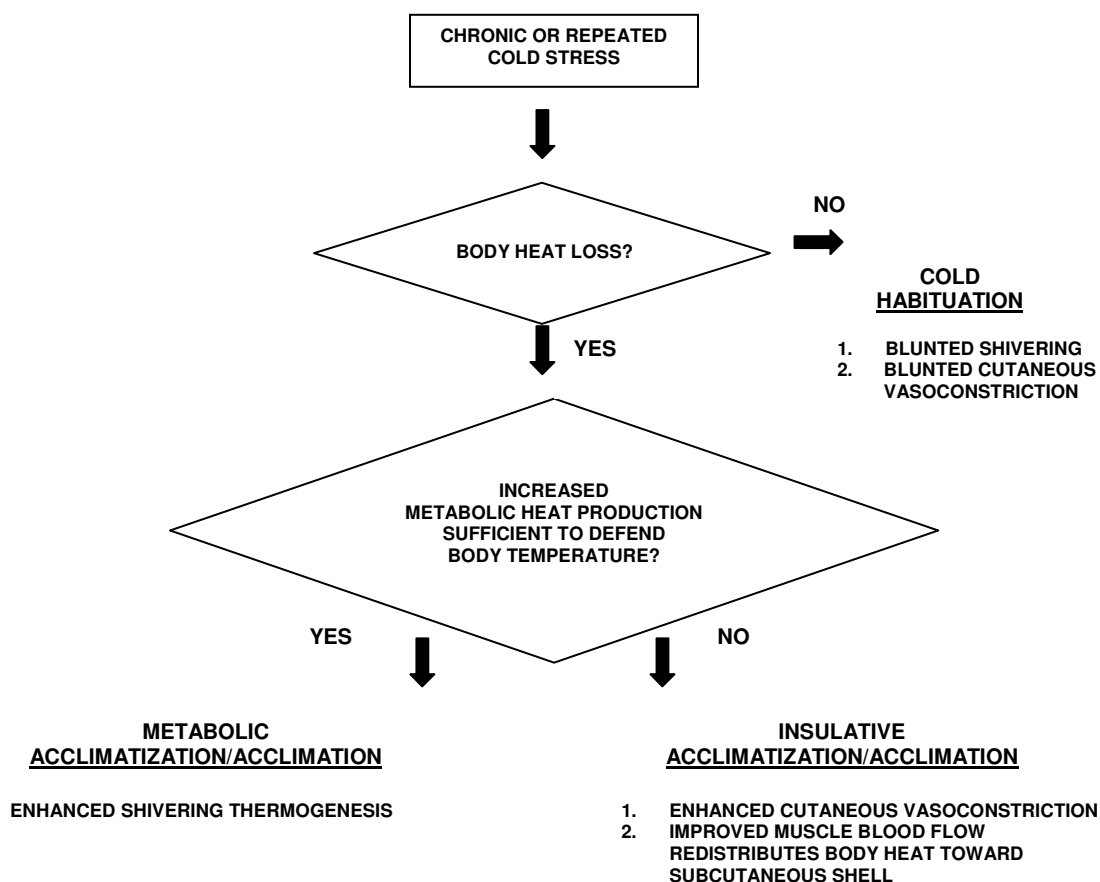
CHRONIC OR REPEATED COLD STRESS

BODY HEAT LOSS?

NO

COLD
HABITUATION

1. BLUNTED SHIVERING
2. BLUNTED CUTANEOUS VASOCONSTRICTION

YES

INCREASED METABOLIC HEAT PRODUCTION SUFFICIENT TO DEFEND BODY TEMPERATURE?

YES

NO

METABOLIC
ACCLIMATIZATION/ACCLIMATION

ENHANCED SHIVERING THERMOGENESIS

INSULATIVE
ACCLIMATIZATION/ACCLIMATION

1. ENHANCED CUTANEOUS VASOCONSTRICTION
2. IMPROVED MUSCLE BLOOD FLOW REDISTRIBUTES BODY HEAT TOWARD SUBCUTANEOUS SHELL